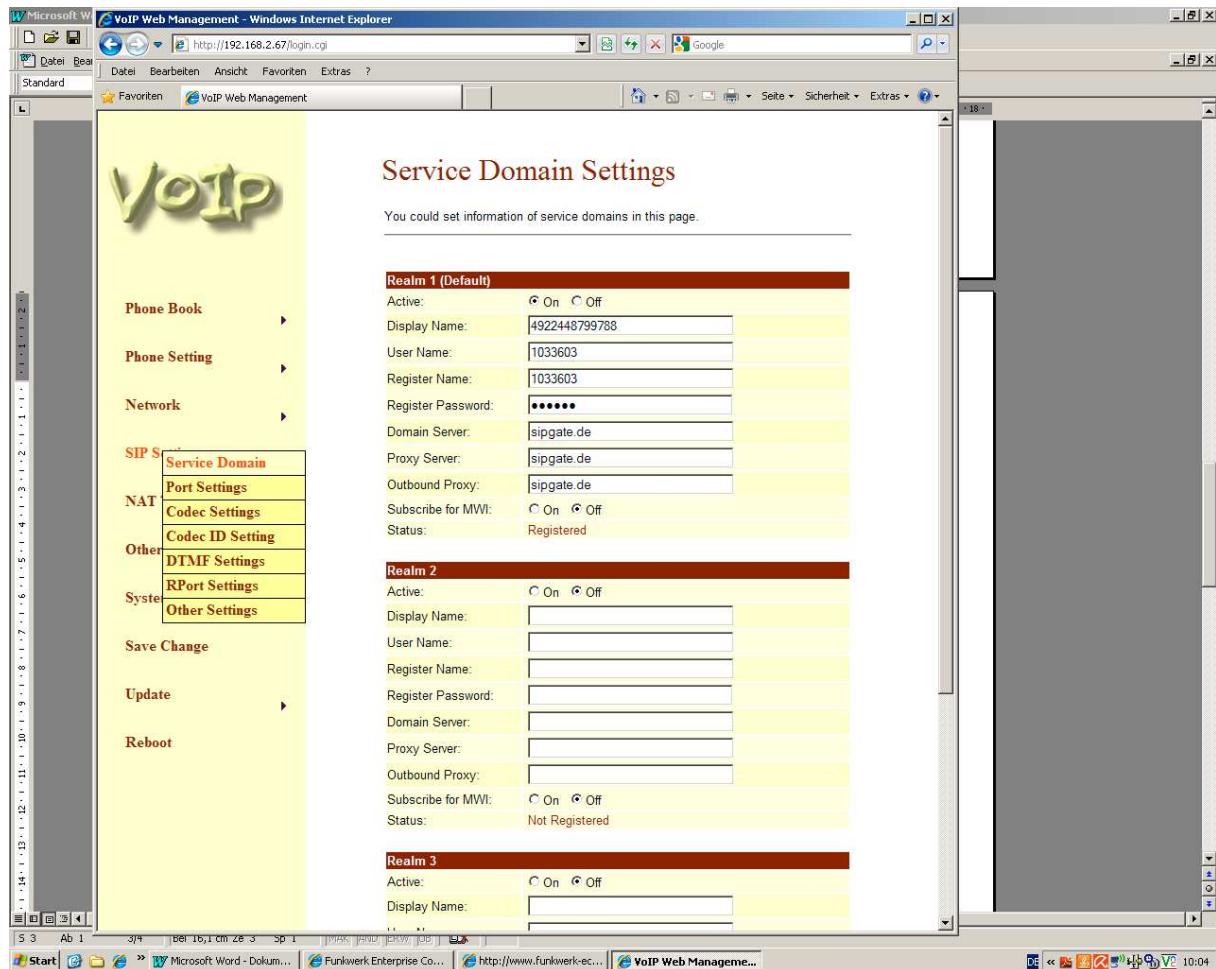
Microsoft W
VoIP Web Management - Windows Internet Explorer
http://192.168.2.67/login.cgi
Google
Datei Bear
Standard
Datei Bearbeiten Ansicht Favoriten Extras ?
Favoriten
VoIP Web Management
Seite Sicherheit Extras

VoIP

Service Domain Settings

You could set information of service domains in this page.

Phone Book
Phone Setting
Network
SIP S
NAT
Other
Syste
Save Change
Update
Reboot

Service Domain
Port Settings
Codec Settings
Codec ID Setting
DTMF Settings
RPort Settings
Other Settings

| Realm 1 (Default) | |
|---|---|
| Active: | On Off |
| Display Name: | 4922448799788 |
| User Name: | 1033603 |
| Register Name: | 1033603 |
| Register Password: | •••••• |
| Domain Server: | sipgate.de |
| Proxy Server: | sipgate.de |
| Outbound Proxy: | sipgate.de |
| Subscribe for MWI: | On Off |
| Status: | Registered |

| Realm 2 | |
|---|---|
| Active: | On Off |
| Display Name: | |
| User Name: | |
| Register Name: | |
| Register Password: | |
| Domain Server: | |
| Proxy Server: | |
| Outbound Proxy: | |
| Subscribe for MWI: | On Off |
| Status: | Not Registered |

| Realm 3 | |
|---|---|
| Active: | On Off |
| Display Name: | |

S 3 Ab 1 3/4 Bei 16,1 cm Ze 3 Sp 1 MAK AND ERW ÜB
Start Microsoft Word - Dokum... Funkwerk Enterprise Co... http://www.funkwerk-ec... VoIP Web Manageme... DE 10:04